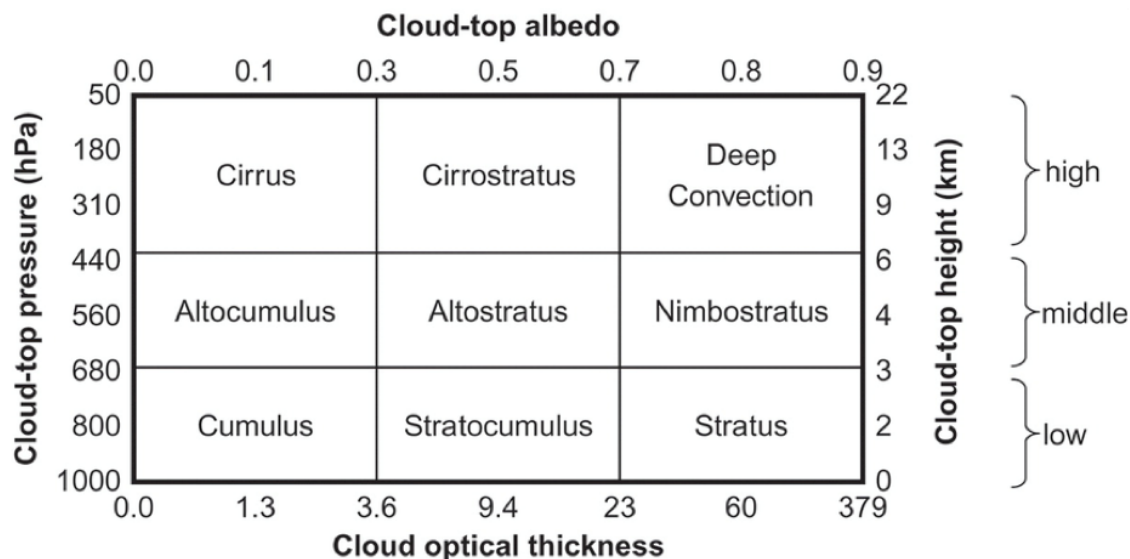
Cloud-top albedo

0.0 0.1 0.3 0.5 0.7 0.8 0.9

Cloud-top pressure (hPa)

50
180
310
440
560
680
800
1000

| Cirrus | Cirrostratus | Deep Convection |
|---|---|---|
| Altocumulus | Altostratus | Nimbostratus |
| Cumulus | Stratocumulus | Stratus |

Cloud-top height (km)

22
13
9
6
4
3
2
0

high
middle
low

0.0 1.3 3.6 9.4 23 60 379

Cloud optical thickness